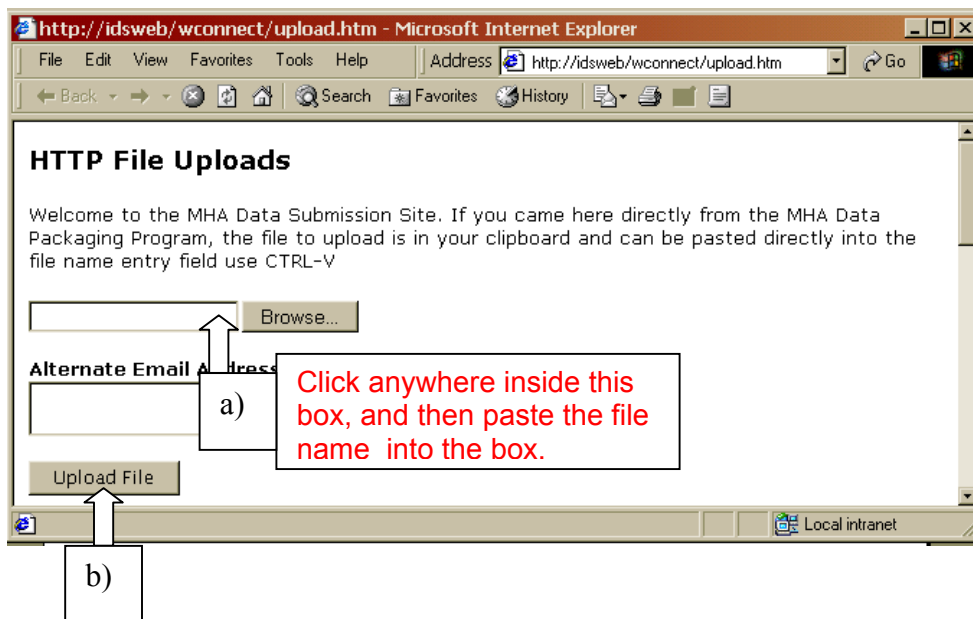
http://idsweb/wconnect/upload.htm - Microsoft Internet Explorer

File Edit View Favorites Tools Help Address http://idsweb/wconnect/upload.htm Go

Back Search Favorites History

HTTP File Uploads

Welcome to the MHA Data Submission Site. If you came here directly from the MHA Data Packaging Program, the file to upload is in your clipboard and can be pasted directly into the file name entry field use CTRL-V

Browse...

Alternate Email A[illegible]

a)

Click anywhere inside this box, and then paste the file name into the box.

Upload File

b)

Local intranet